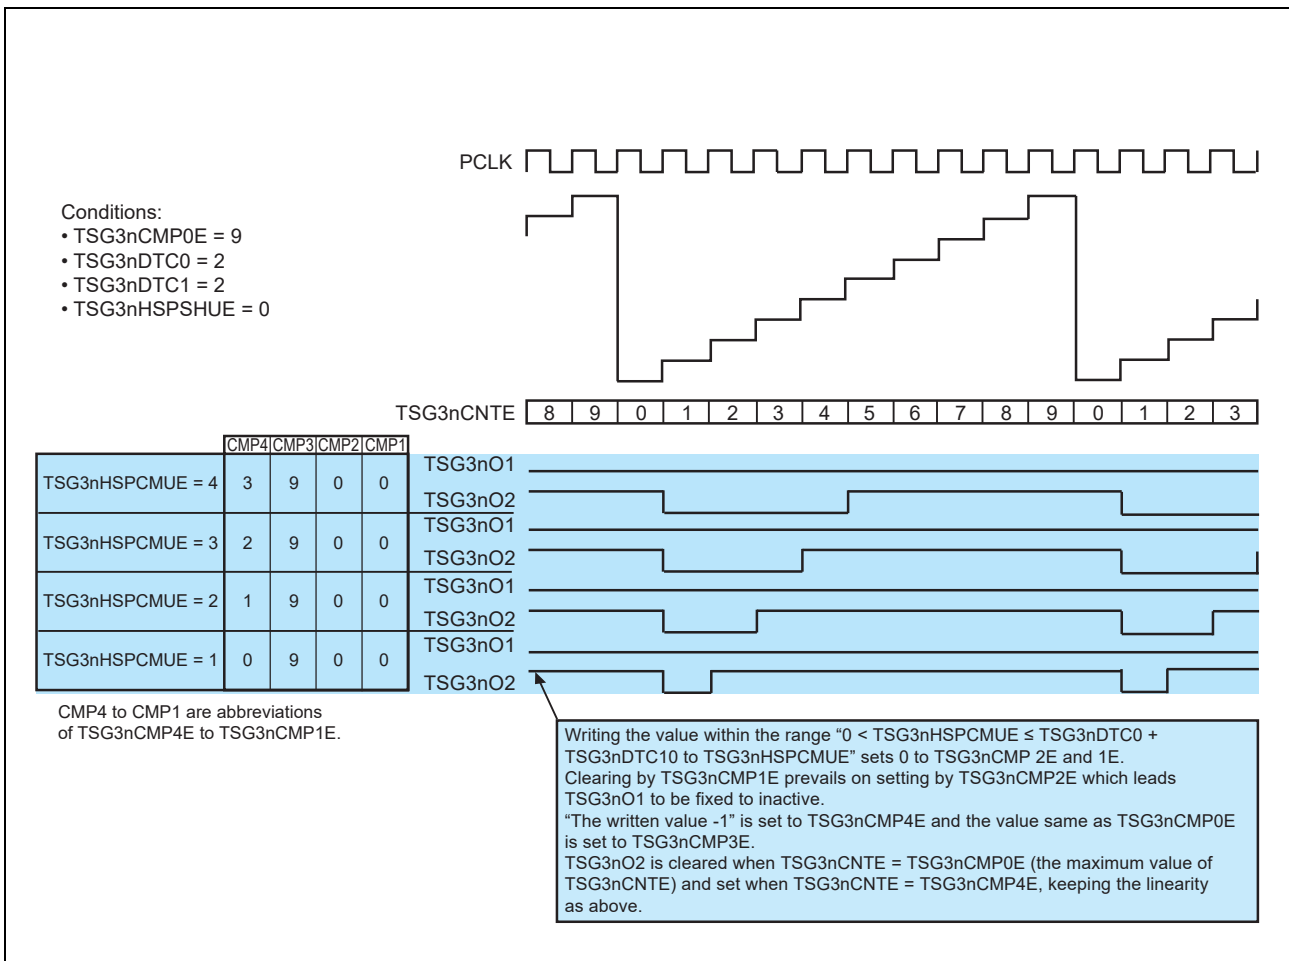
PCLK

Conditions:
• TSG3nCMP0E = 9
• TSG3nDTC0 = 2
• TSG3nDTC1 = 2
• TSG3nHSPSHUE = 0

TSG3nCNTE

| 8 | 9 | 0 | 1 | 2 | 3 | 4 | 5 | 6 | 7 | 8 | 9 | 0 | 1 | 2 | 3 |
|---|---|---|---|---|---|---|---|---|---|---|---|---|---|---|---|

| | CMP4 | CMP3 | CMP2 | CMP1 |
|---|---|---|---|---|
| TSG3nHSPCMUE = 4 | 3 | 9 | 0 | 0 |
| TSG3nHSPCMUE = 3 | 2 | 9 | 0 | 0 |
| TSG3nHSPCMUE = 2 | 1 | 9 | 0 | 0 |
| TSG3nHSPCMUE = 1 | 0 | 9 | 0 | 0 |

TSG3nO1
TSG3nO2
TSG3nO1
TSG3nO2
TSG3nO1
TSG3nO2
TSG3nO1
TSG3nO2

CMP4 to CMP1 are abbreviations of TSG3nCMP4E to TSG3nCMP1E.

Writing the value within the range “0 < TSG3nHSPCMUE ≤ TSG3nDTC0 + TSG3nDTC10 to TSG3nHSPCMUE” sets 0 to TSG3nCMP 2E and 1E.
Clearing by TSG3nCMP1E prevails on setting by TSG3nCMP2E which leads TSG3nO1 to be fixed to inactive.
“The written value -1” is set to TSG3nCMP4E and the value same as TSG3nCMP0E is set to TSG3nCMP3E.
TSG3nO2 is cleared when TSG3nCNTE = TSG3nCMP0E (the maximum value of TSG3nCNTE) and set when TSG3nCNTE = TSG3nCMP4E, keeping the linearity as above.